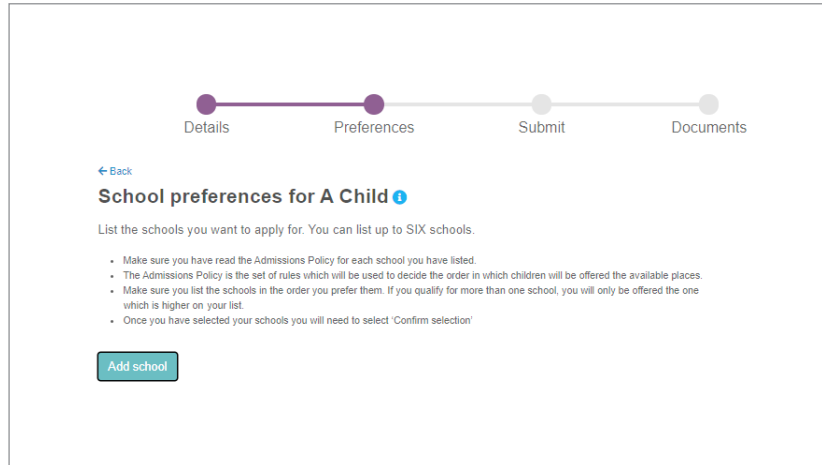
Details Preferences Submit Documents

← Back

School preferences for A Child

List the schools you want to apply for. You can list up to SIX schools.

- Make sure you have read the Admissions Policy for each school you have listed.
- The Admissions Policy is the set of rules which will be used to decide the order in which children will be offered the available places.
- Make sure you list the schools in the order you prefer them. If you qualify for more than one school, you will only be offered the one which is higher on your list.
- Once you have selected your schools you will need to select 'Confirm selection'

Add school